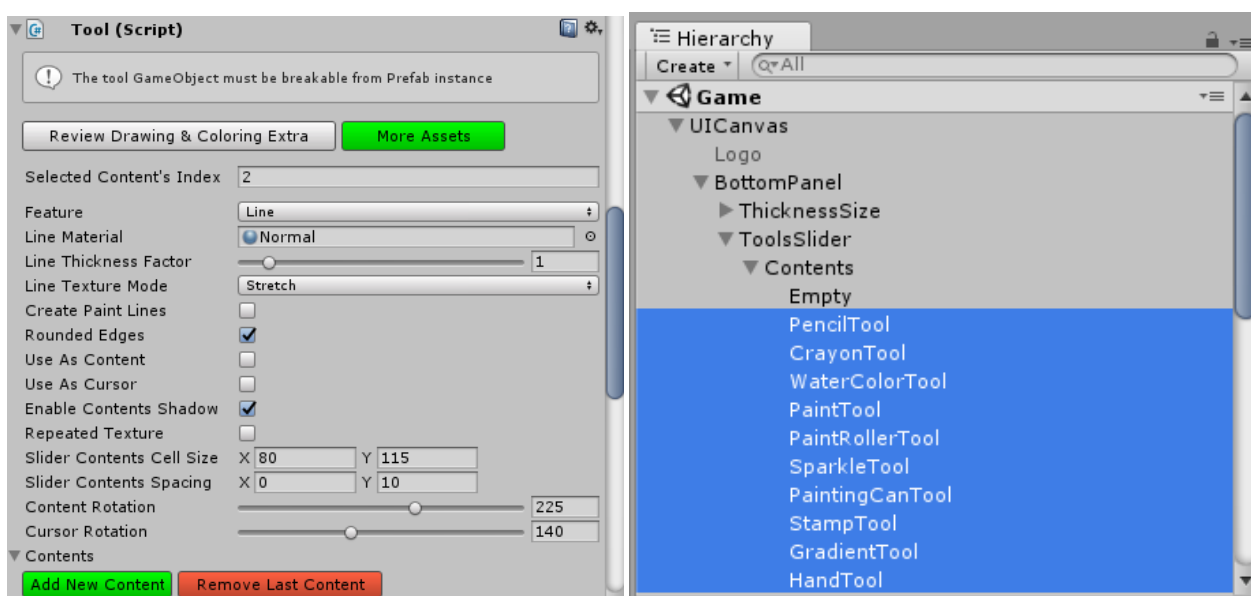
Tool (Script)

The tool GameObject must be breakable from Prefab instance

Review Drawing & Coloring Extra
More Assets

| | |
|---|---|
| Selected Content's Index | 2 |
| Feature | Line |
| Line Material | Normal |
| Line Thickness Factor | 1 |
| Line Texture Mode | Stretch |
| Create Paint Lines | |
| Rounded Edges | |
| Use As Content | |
| Use As Cursor | |
| Enable Contents Shadow | |
| Repeated Texture | |
| Slider Contents Cell Size | X 80 Y 115 |
| Slider Contents Spacing | X 0 Y 10 |
| Content Rotation | 225 |
| Cursor Rotation | 140 |

Contents
Add New Content
Remove Last Content

Hierarchy
Create
All
Game
UICanvas
Logo
BottomPanel
ThicknessSize
ToolsSlider
Contents
Empty
PencilTool
CrayonTool
WaterColorTool
PaintTool
PaintRollerTool
SparkleTool
PaintingCanTool
StampTool
GradientTool
HandTool